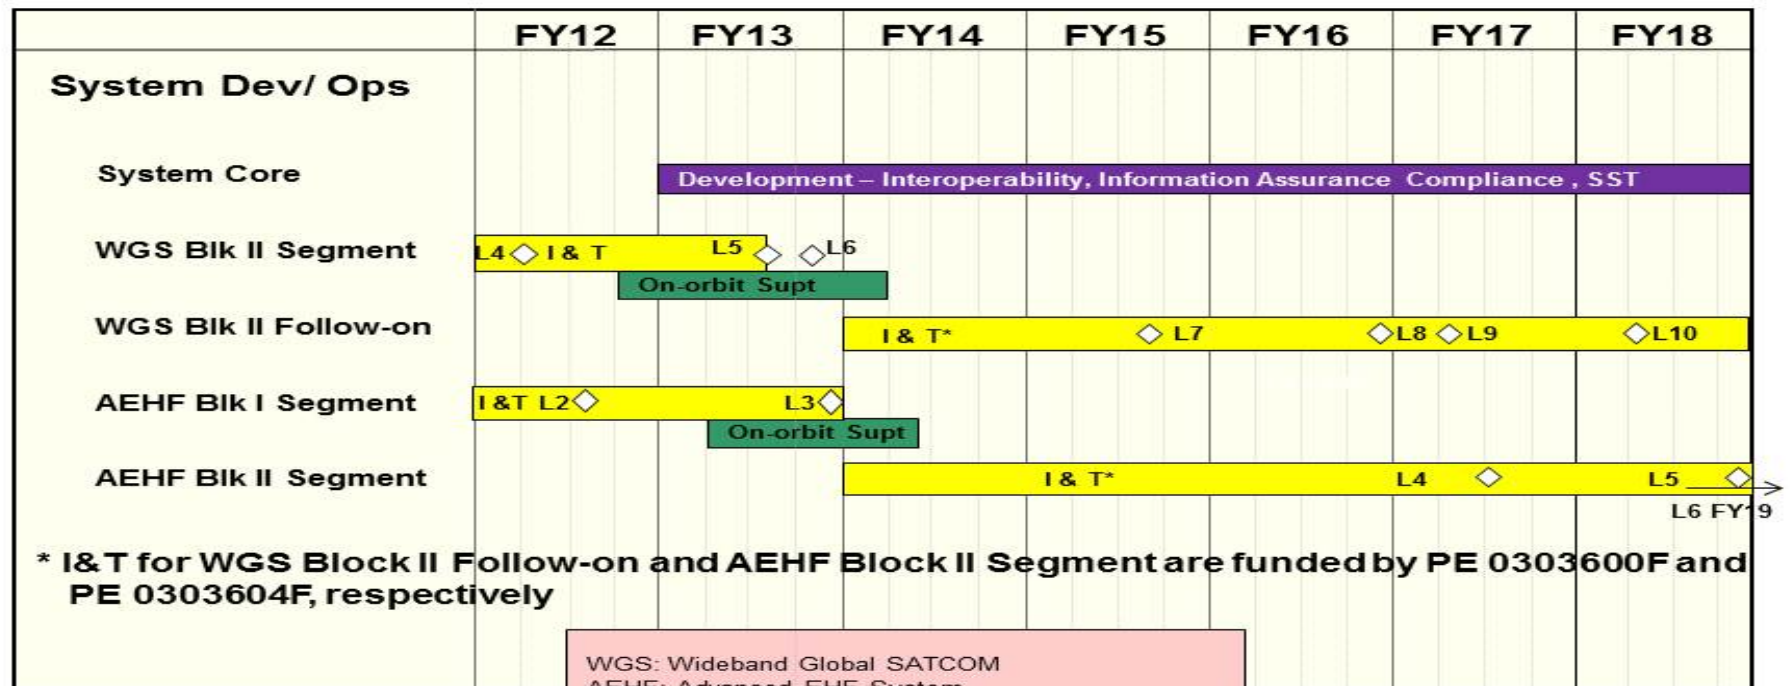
| | FY12 | FY13 | FY14 | FY15 | FY16 | FY17 | FY18 |
|---|---|---|---|---|---|---|---|

System Dev/ Ops

System Core
Development – Interoperability, Information Assurance Compliance , SST

WGS Blk II Segment
L4 I & T L5 L6
On-orbit Supt

WGS Blk II Follow-on
I & T* L7 L8 L9 L10

AEHF Blk I Segment
I &T L2 L3
On-orbit Supt

AEHF Blk II Segment
I & T* L4 L5
L6 FY19

* I&T for WGS Block II Follow-on and AEHF Block II Segment are funded by PE 0303600F and PE 0303604F, respectively

WGS: Wideband Global SATCOM
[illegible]